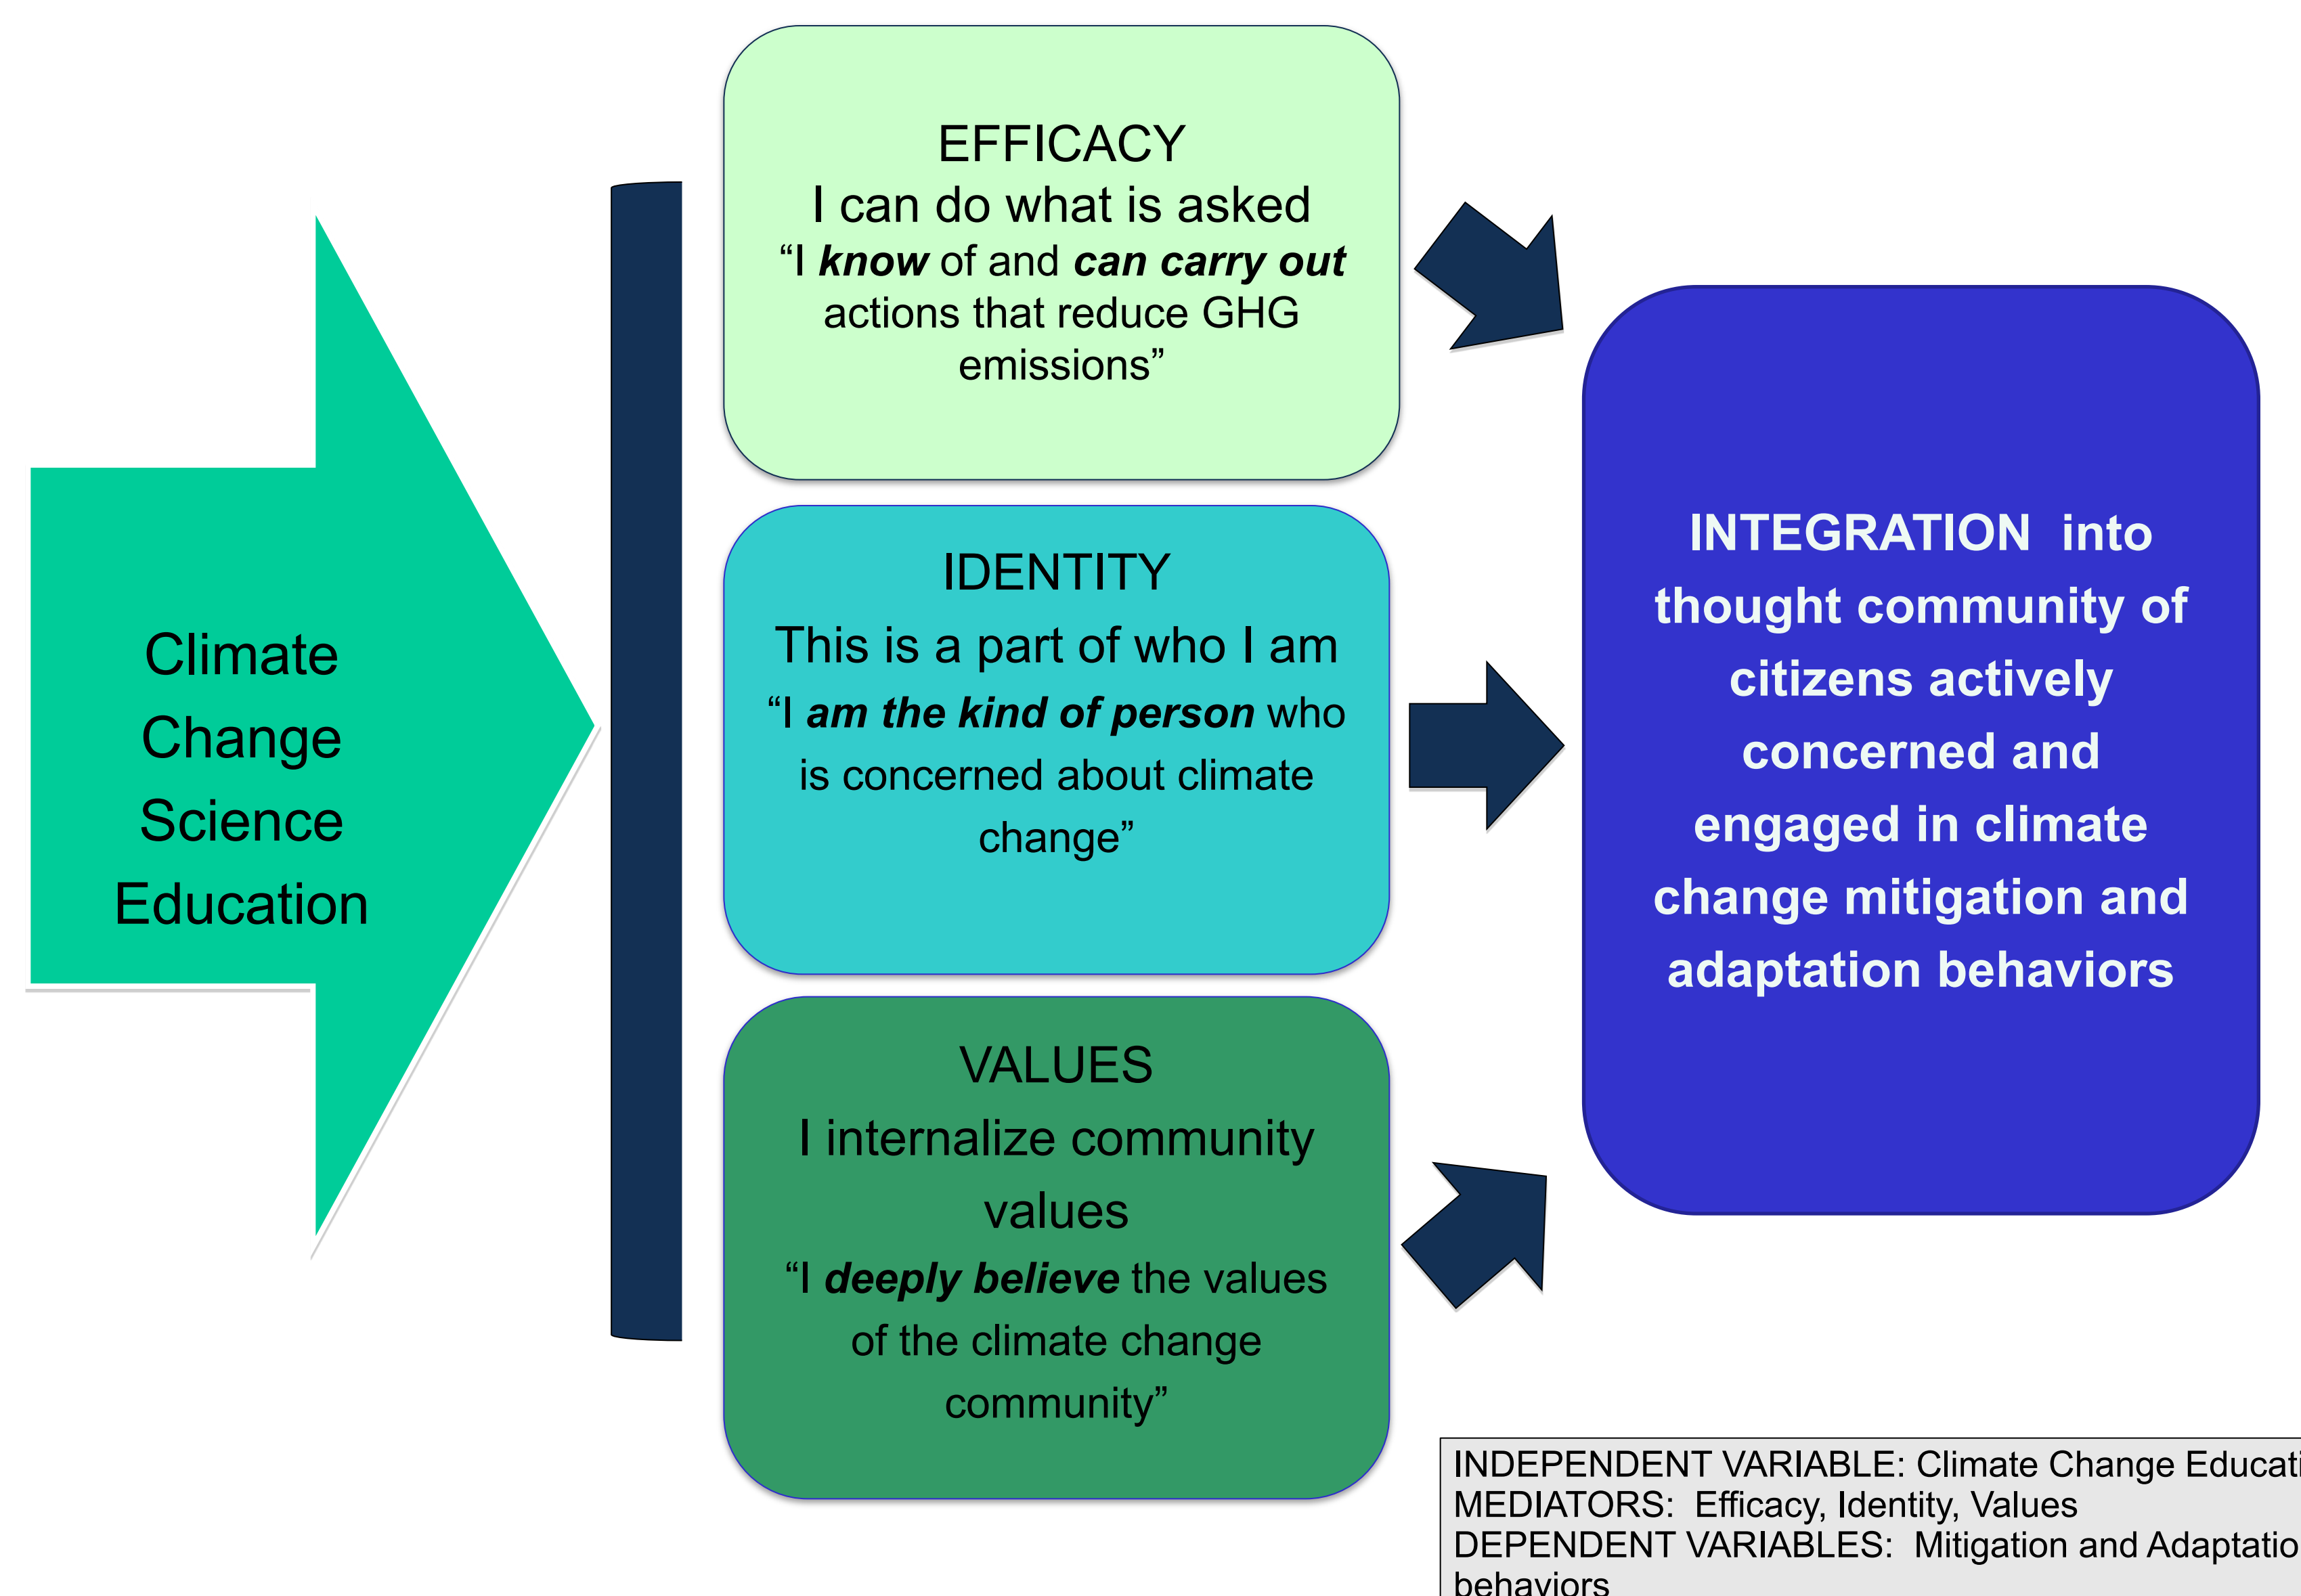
Climate Change Science Education

EFFICACY
I can do what is asked
"I ***know*** of and ***can carry out*** actions that reduce GHG emissions"

IDENTITY
This is a part of who I am
"I ***am the kind of person*** who is concerned about climate change"

VALUES
I internalize community values
"I ***deeply believe*** the values of the climate change community"

**INTEGRATION into thought community of citizens actively concerned and engaged in climate change mitigation and adaptation behaviors**

INDEPENDENT VARIABLE: Climate Change Educati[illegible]
MEDIATORS: Efficacy, Identity, Values
DEPENDENT VARIABLES: Mitigation and Adaptatio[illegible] behaviors